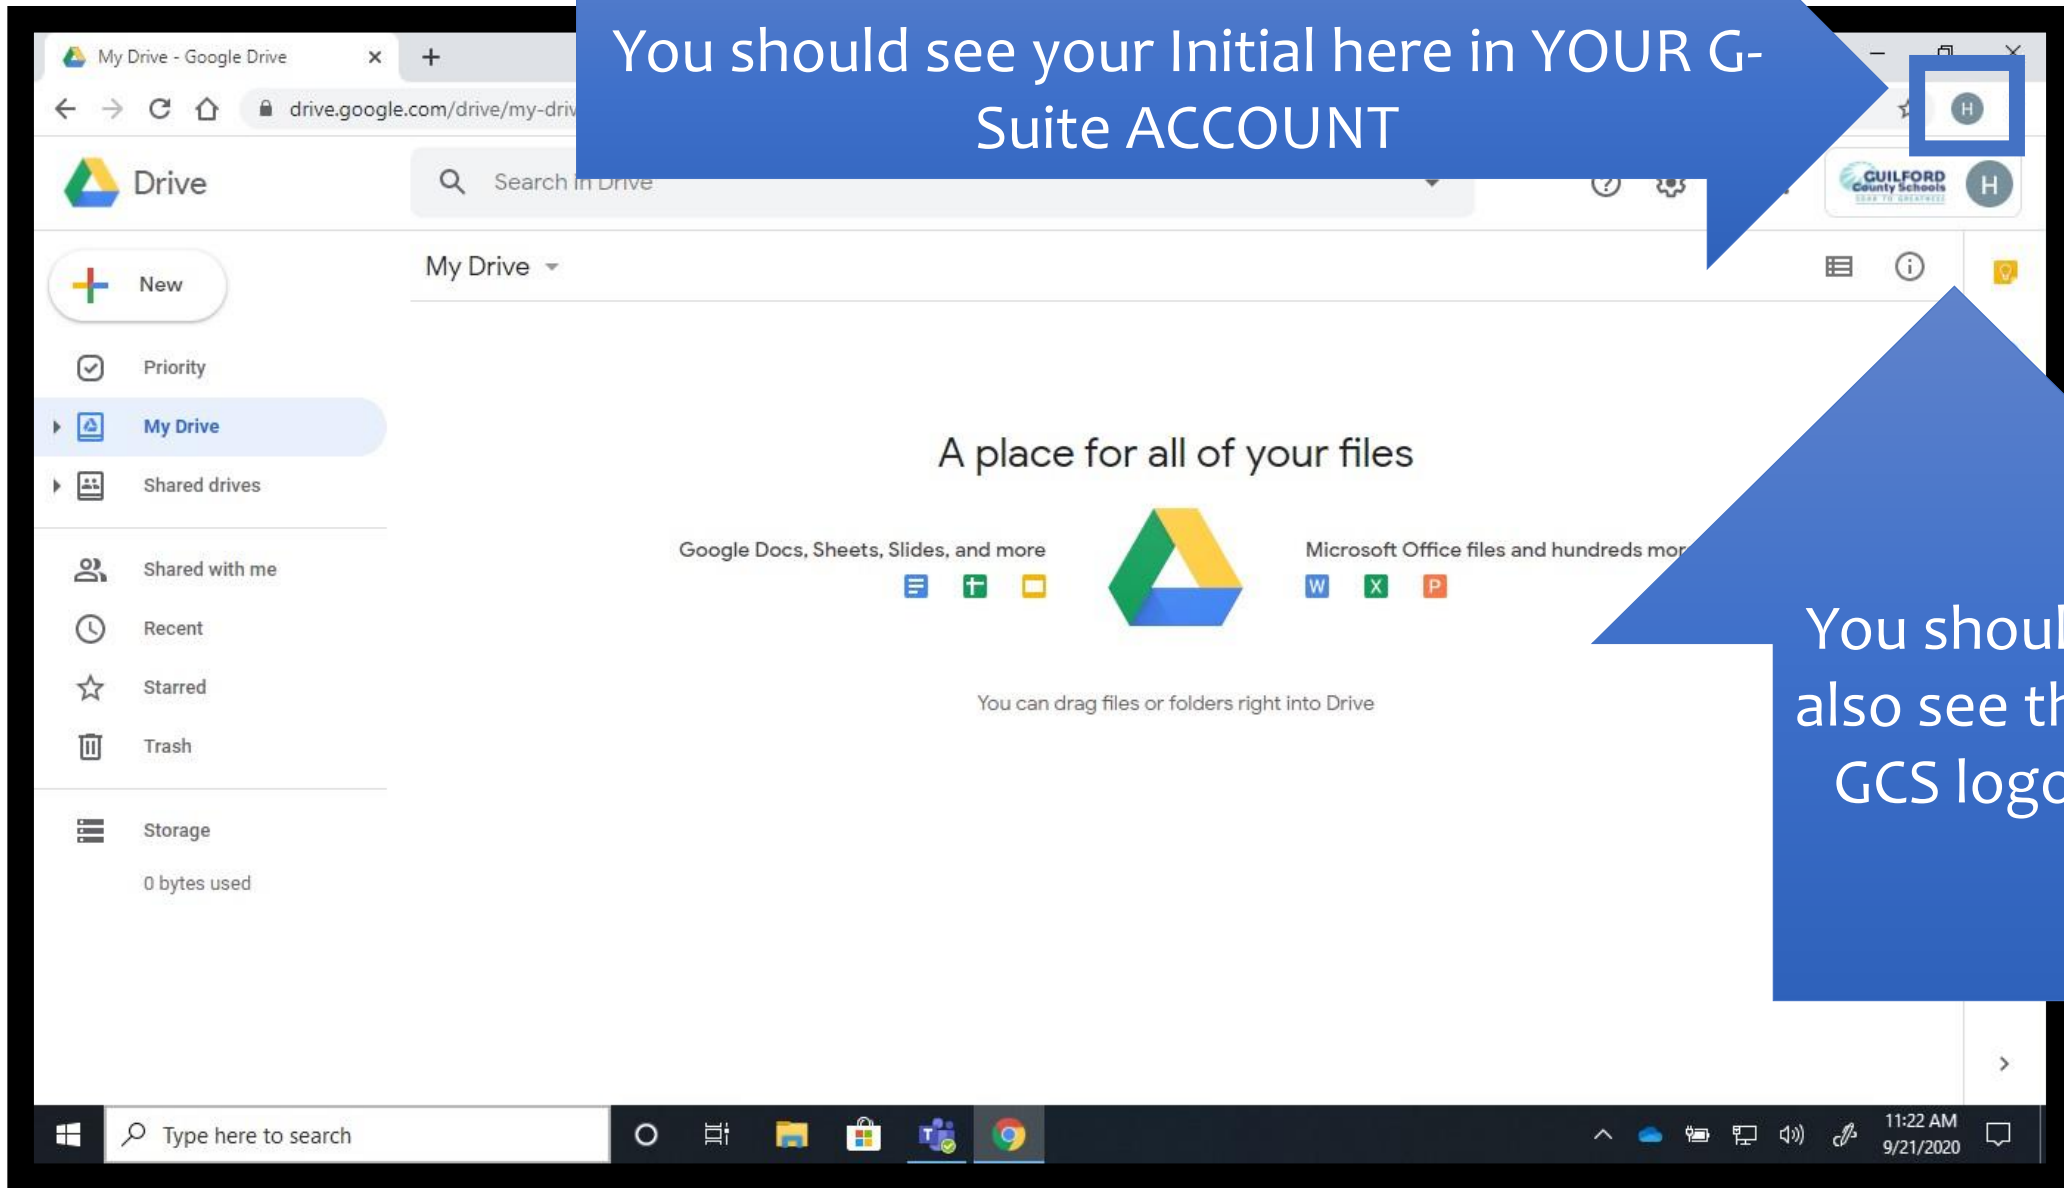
My Drive - Google Drive

drive.google.com/drive/my-driv

You should see your Initial here in YOUR G-Suite ACCOUNT

H

Drive

Search in Drive

GUILFORD County Schools

H

New

Priority

My Drive

Shared drives

Shared with me

Recent

Starred

Trash

Storage

0 bytes used

My Drive

A place for all of your files

Google Docs, Sheets, Slides, and more

Microsoft Office files and hundreds mor

W X P

You can drag files or folders right into Drive

You shoul also see th GCS logo

Type here to search

11:22 AM
9/21/2020